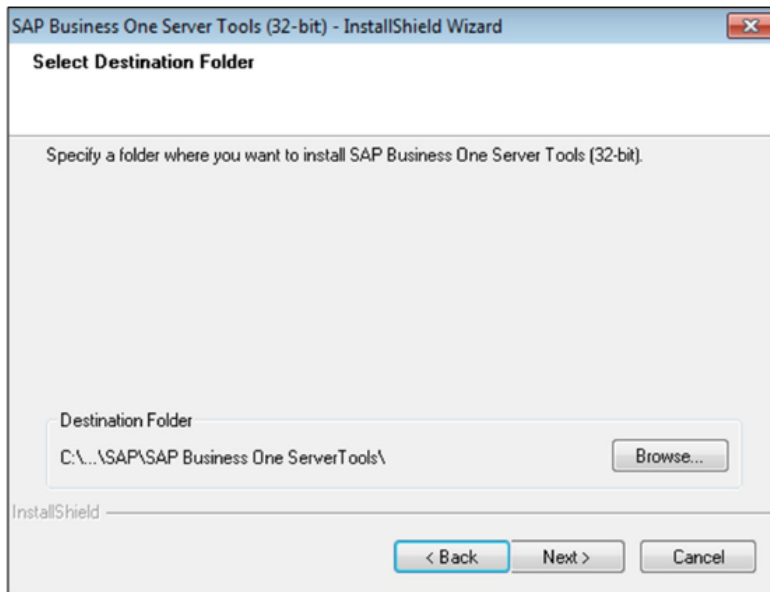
SAP Business One Server Tools (32-bit) - InstallShield Wizard

Select Destination Folder

Specify a folder where you want to install SAP Business One Server Tools (32-bit).

Destination Folder

C:\...\SAP\SAP Business One ServerTools\

Browse...

InstallShield

< Back

Next >

Cancel